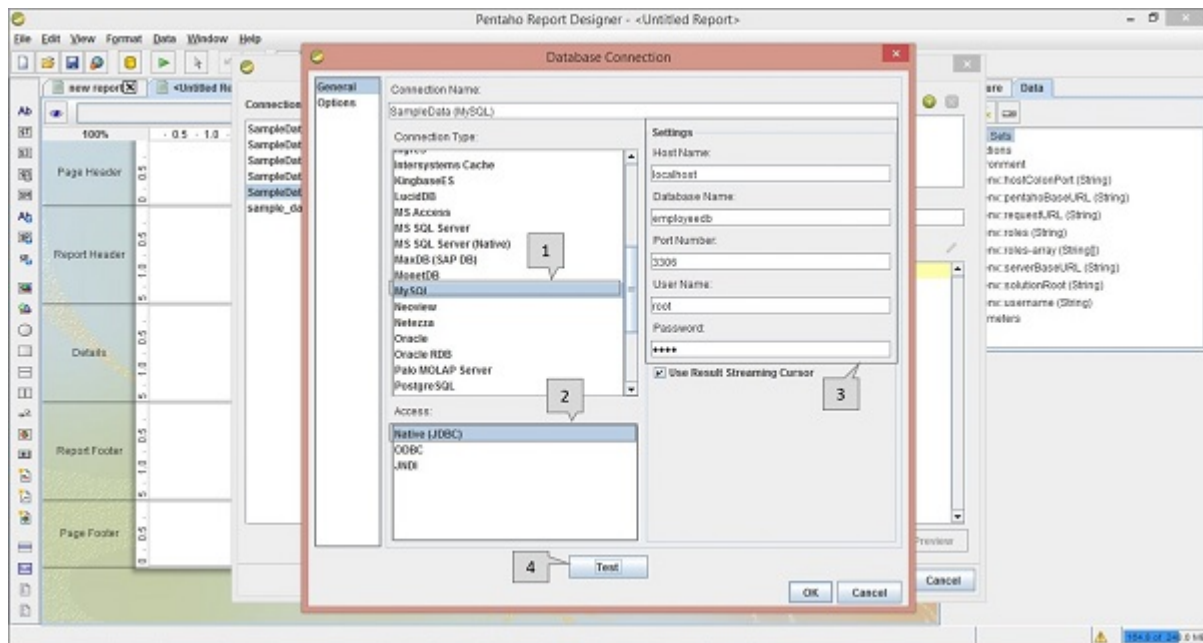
Pentaho Report Designer - <Untitled Report>

File Edit View Format Data Window Help

new report <Untitled Re

100%

Page Header

Report Header

Details

Report Footer

Page Footer

Connection

SampleDat
SampleDat
SampleDat
SampleDat
SampleDat
sample_da

Database Connection

General
Options

Connection Name:
SampleData (MySQL)

Connection Type:
Intersystems Cache
KingbaseES
LucidDB
MS Access
MS SQL Server
MS SQL Server (Native)
MaxDB (SAP DB)
MonetDB
MySQL
Neoview
Netezza
Oracle
Oracle RDB
Palo MOLAP Server
PostgreSQL

Access:
Native (JDBC)
ODBC
JNDI

Settings
Host Name:
localhost
Database Name:
employeedb
Port Number:
3306
User Name:
root
Password:
****

Use Result Streaming Cursor

1

2

3

4

Test

OK Cancel

Cancel

Preview

are Data

Sets
tions
ronment
env:hostColonPort (String)
env:pentahoBaseURL (String)
env:requestURL (String)
env:roles (String)
env:roles-array (String[])
env:serverBaseURL (String)
env:solutionRoot (String)
env:username (String)
meters